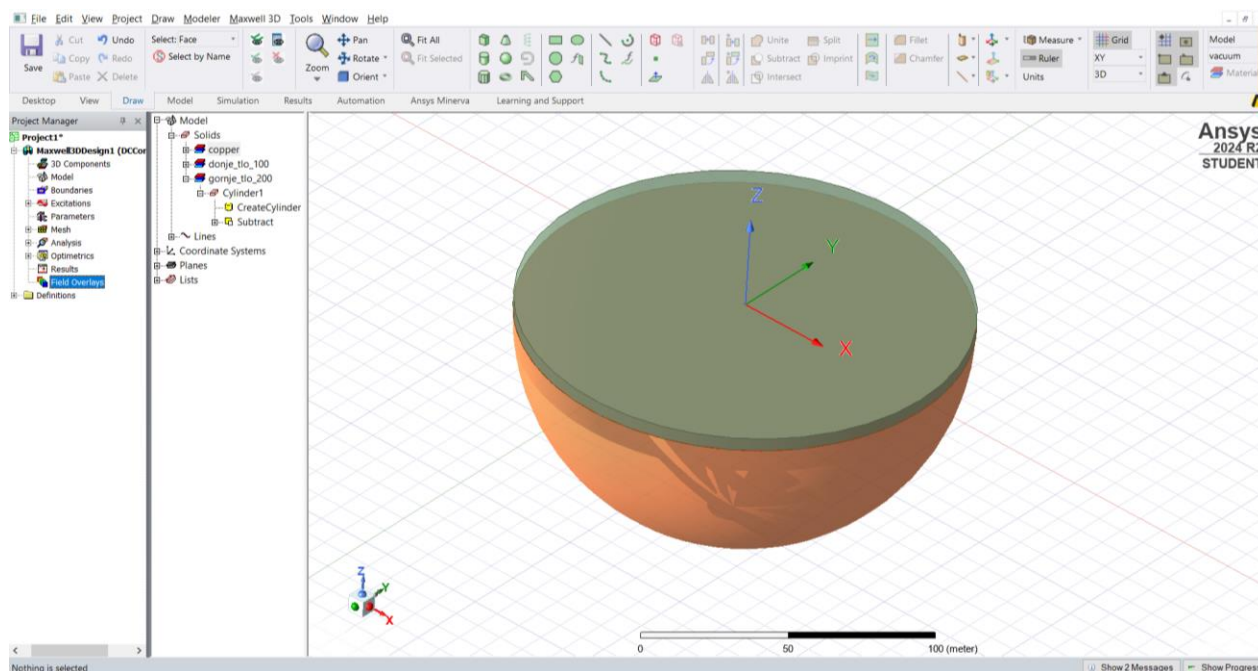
File Edit View Project Draw Modeler Maxwell 3D Tools Window Help

Save
Cut
Copy
Paste
Undo
Redo
Delete
Select: Face
Select by Name
Zoom
Pan
Rotate
Orient
Fit All
Fit Selected
Unite
Subtract
Intersect
Split
Imprint
Fillet
Chamfer
Measure
Ruler
Units
Grid
XY
3D
Model
vacuum
Material

Desktop View Draw Model Simulation Results Automation Ansys Minerva Learning and Support

Project Manager
Project1*
Maxwell3DDesign1 (DCCor
3D Components
Model
Boundaries
Excitations
Parameters
Mesh
Analysis
Optimetrics
Results
Field Overlays
Definitions

Model
Solids
copper
donje_tlo_100
gornje_tlo_200
Cylinder1
CreateCylinder
Subtract
Lines
Coordinate Systems
Planes
Lists

Ansys
2024 R2
STUDENT

Z
Y
X

0
50
100 (meter)

Nothing is selected
Show 2 Messages
Show Progress